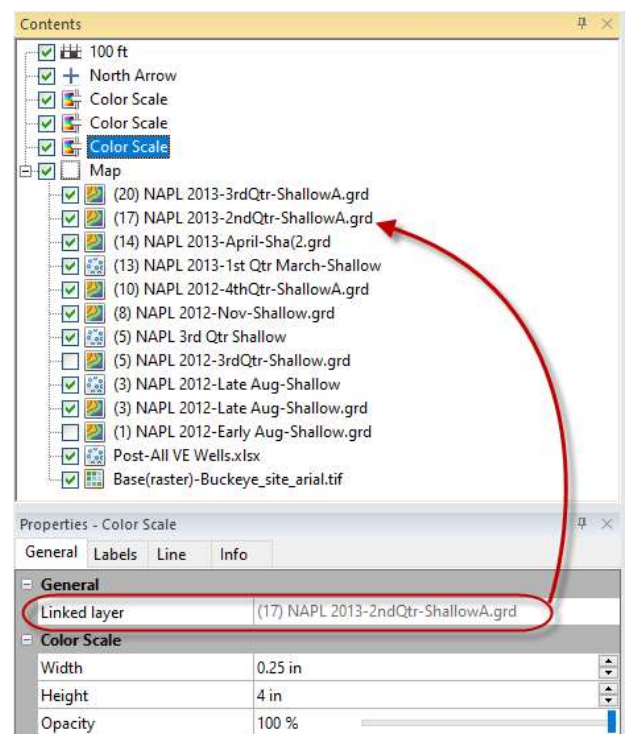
Contents

100 ft
North Arrow
Color Scale
Color Scale
Color Scale
Map
(20) NAPL 2013-3rdQtr-ShallowA.grd
(17) NAPL 2013-2ndQtr-ShallowA.grd
(14) NAPL 2013-April-Sha(2.grd
(13) NAPL 2013-1st Qtr March-Shallow
(10) NAPL 2012-4thQtr-ShallowA.grd
(8) NAPL 2012-Nov-Shallow.grd
(5) NAPL 3rd Qtr Shallow
(5) NAPL 2012-3rdQtr-Shallow.grd
(3) NAPL 2012-Late Aug-Shallow
(3) NAPL 2012-Late Aug-Shallow.grd
(1) NAPL 2012-Early Aug-Shallow.grd
Post-All VE Wells.xlsx
Base(raster)-Buckeye_site_arial.tif

Properties - Color Scale

General | Labels | Line | Info

General

| Linked layer | (17) NAPL 2013-2ndQtr-ShallowA.grd |
|---|---|

Color Scale

| Width | 0.25 in |
|---|---|
| Height | 4 in |
| Opacity | 100 % |